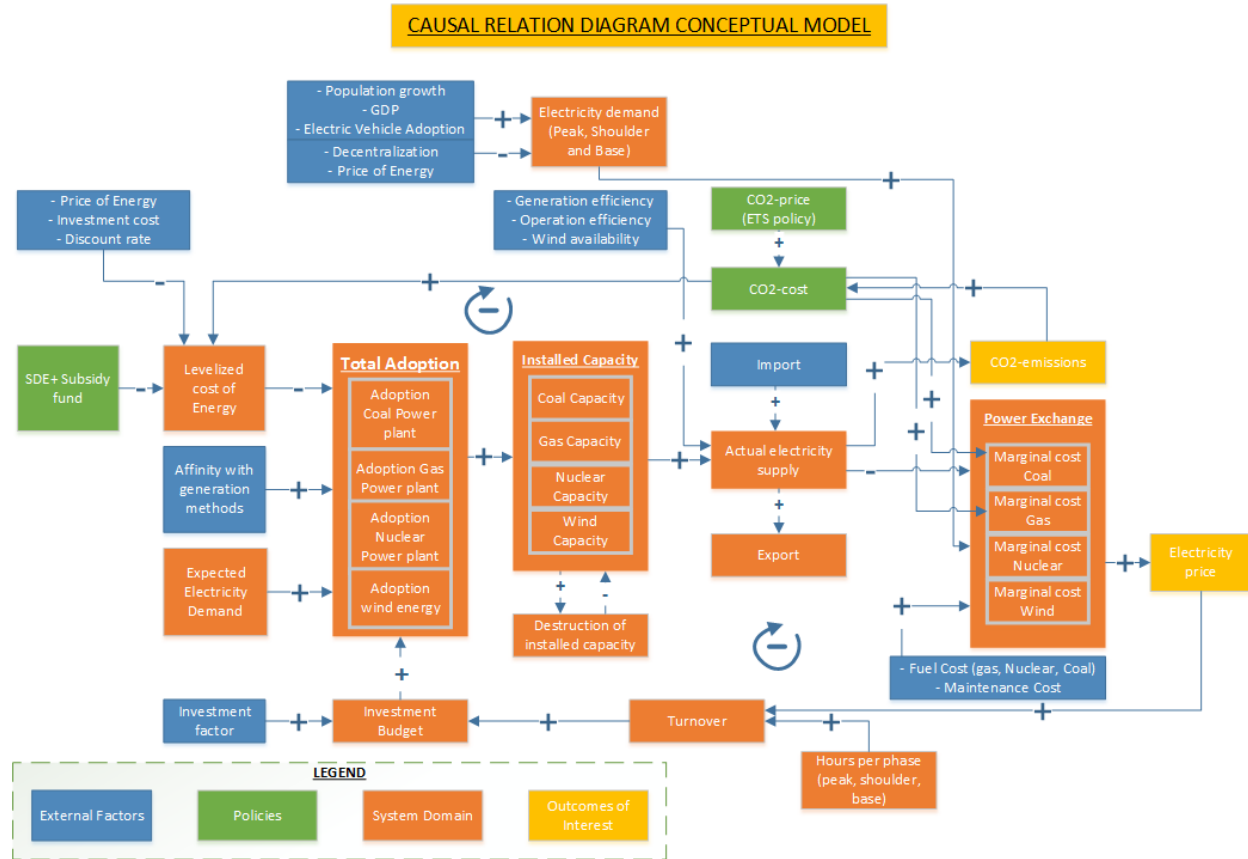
CAUSAL RELATION DIAGRAM CONCEPTUAL MODEL

- Population growth
- GDP
- Electric Vehicle Adoption

- Decentralization
- Price of Energy

+

-

Electricity demand (Peak, Shoulder and Base)

+

- Price of Energy
- Investment cost
- Discount rate

- Generation efficiency
- Operation efficiency
- Wind availability

CO2-price (ETS policy)

+

-

+

CO2-cost

+

SDE+ Subsidy fund

-

Levelized cost of Energy

-

Total Adoption

Adoption Coal Power plant

Adoption Gas Power plant

Adoption Nuclear Power plant

Adoption wind energy

+

Installed Capacity

Coal Capacity

Gas Capacity

Nuclear Capacity

Wind Capacity

+

+

Import

+

Actual electricity supply

+

Export

+

CO2-emissions

+

+

Power Exchange

Marginal cost Coal

Marginal cost Gas

Marginal cost Nuclear

Marginal cost Wind

-

+

Electricity price

Affinity with generation methods

+

Expected Electricity Demand

+

+

-

Destruction of installed capacity

+

- Fuel Cost (gas, Nuclear, Coal)
- Maintenance Cost

+

Investment factor

+

Investment Budget

+

Turnover

+

Hours per phase (peak, shoulder, base)

LEGEND

External Factors

Policies

System Domain

Outcomes of Interest